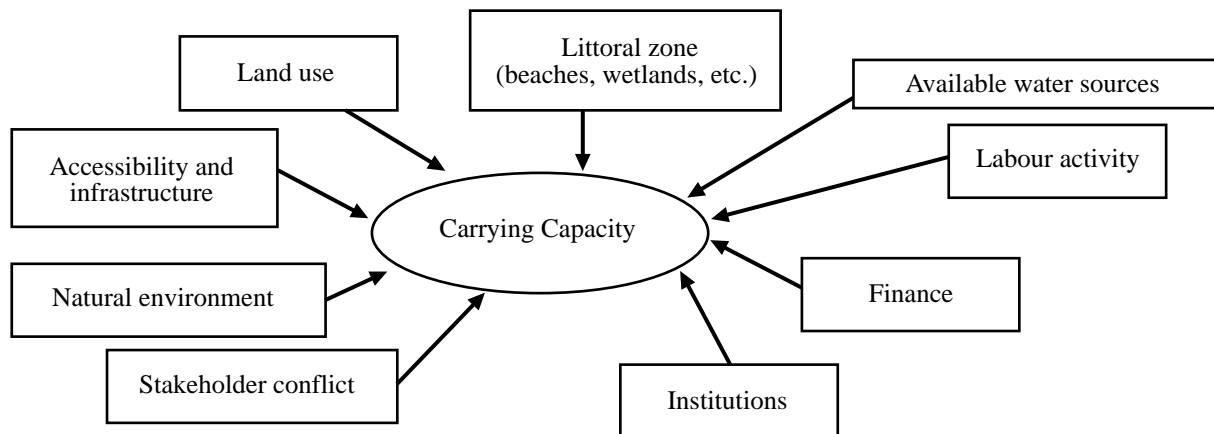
Littoral zone (beaches, wetlands, etc.)

Land use

Available water sources

Labour activity

Accessibility and infrastructure

Carrying Capacity

Natural environment

Finance

Stakeholder conflict

Institutions